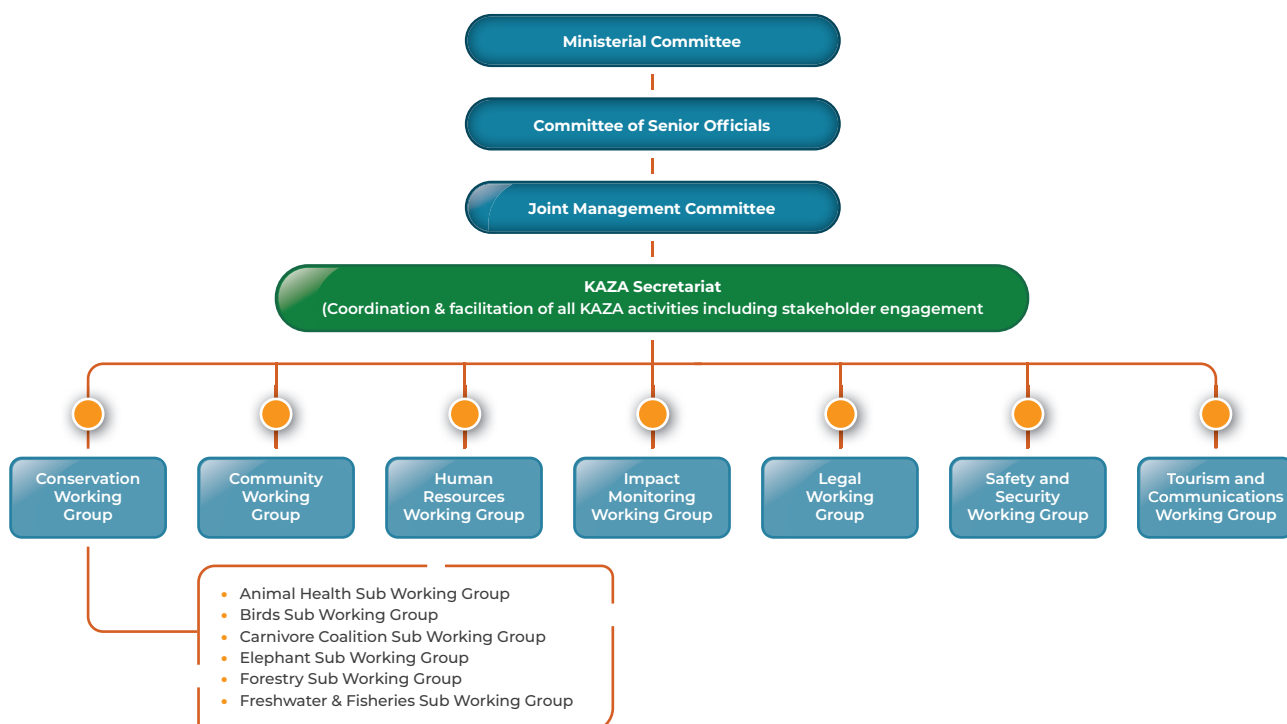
Ministerial Committee

Committee of Senior Officials

Joint Management Committee

KAZA Secretariat
(Coordination & facilitation of all KAZA activities including stakeholder engagement

Conservation Working Group

Community Working Group

Human Resources Working Group

Impact Monitoring Working Group

Legal Working Group

Safety and Security Working Group

Tourism and Communications Working Group

- Animal Health Sub Working Group
- Birds Sub Working Group
- Carnivore Coalition Sub Working Group
- Elephant Sub Working Group
- Forestry Sub Working Group
- Freshwater & Fisheries Sub Working Group